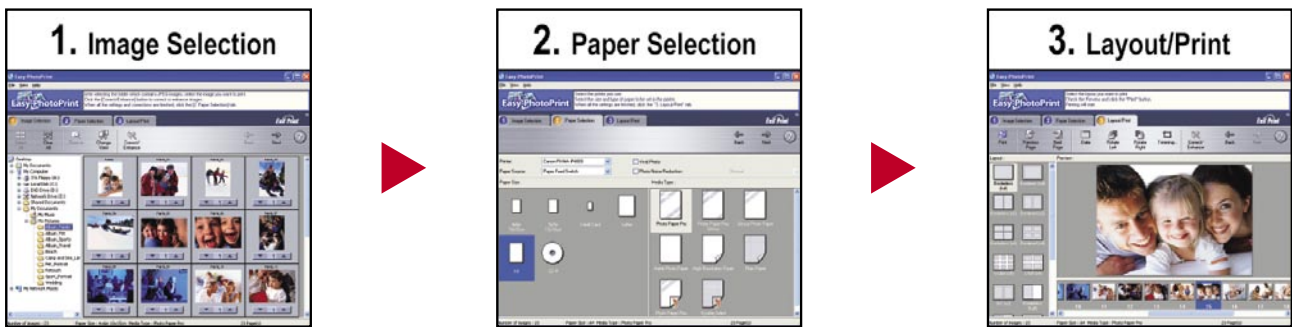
1. Image Selection

Easy-PhotoPrint

Image Selection
Paper Selection
Layout/Print

2. Paper Selection

Easy-PhotoPrint

Image Selection
Paper Selection
Layout/Print

Photo Paper Pro

3. Layout/Print

Easy-PhotoPrint

Image Selection
Paper Selection
Layout/Print